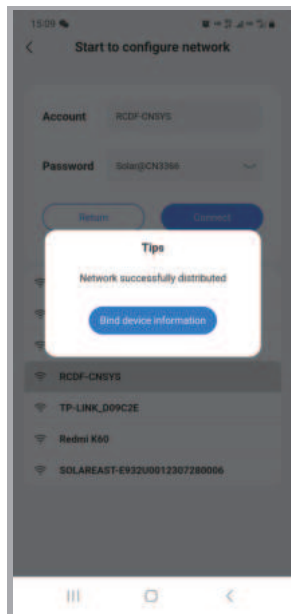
15:09
<
Start to configure network

Account
RCDF-CNSYS

Password
Solar@CN3364

Return
Connect

Tips
Network successfully distributed
Bind device information

RCDF-CNSYS
TP-LINK_D09C2E
Redmi K60
SOLAREAST-E932U0012307280006